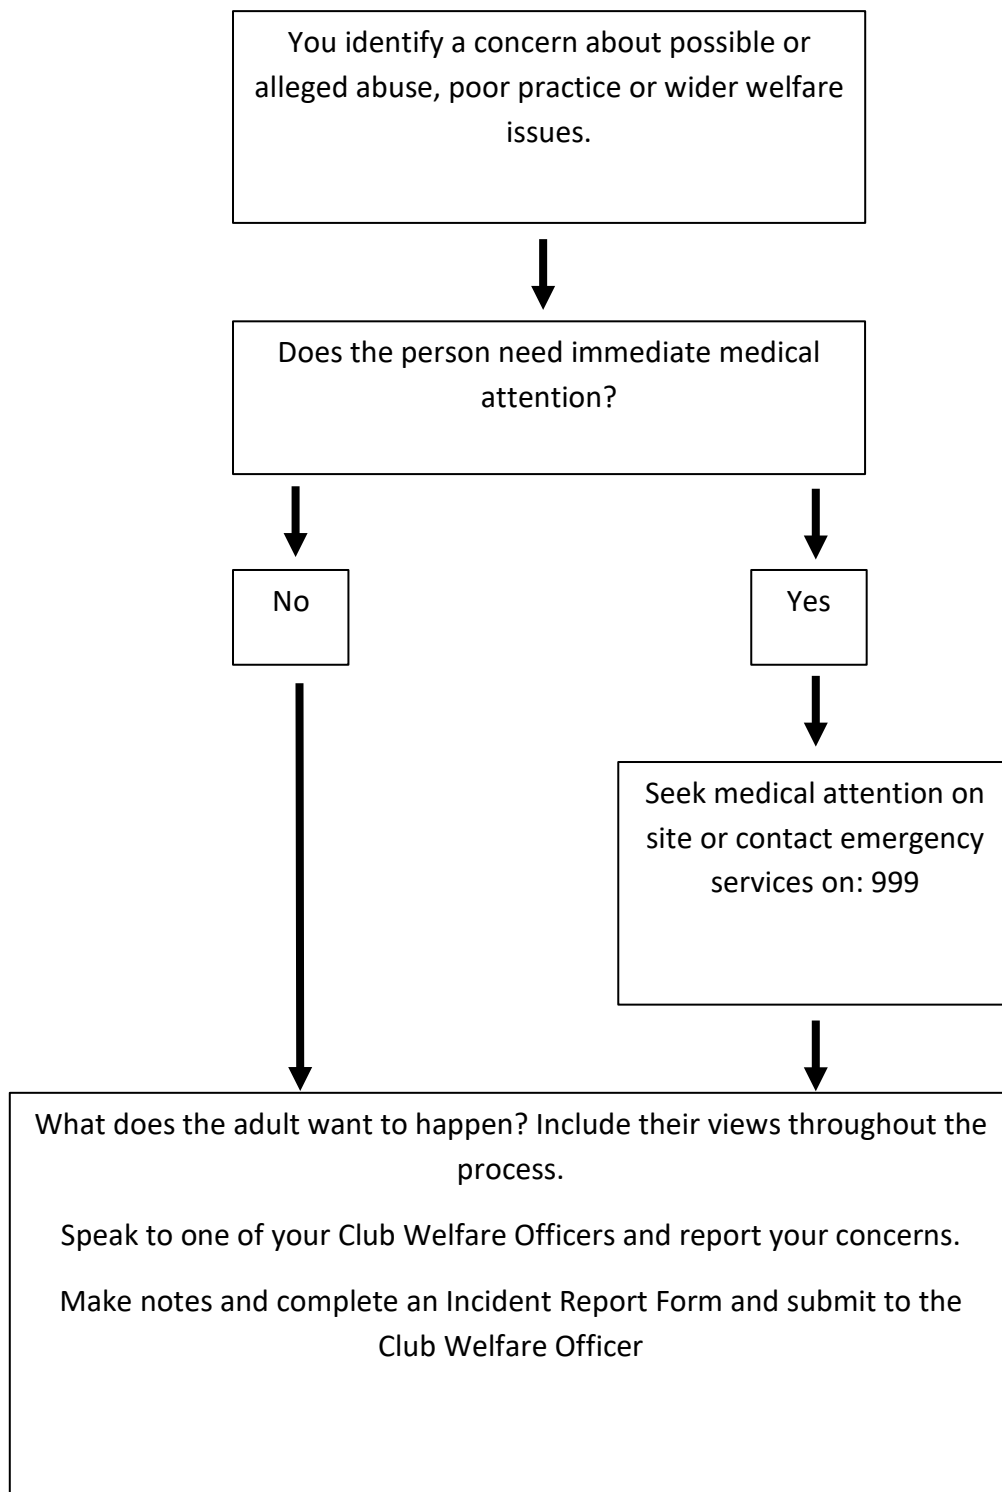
You identify a concern about possible or alleged abuse, poor practice or wider welfare issues.

Does the person need immediate medical attention?

No

Yes

Seek medical attention on site or contact emergency services on: 999

What does the adult want to happen? Include their views throughout the process.

Speak to one of your Club Welfare Officers and report your concerns.

Make notes and complete an Incident Report Form and submit to the Club Welfare Officer